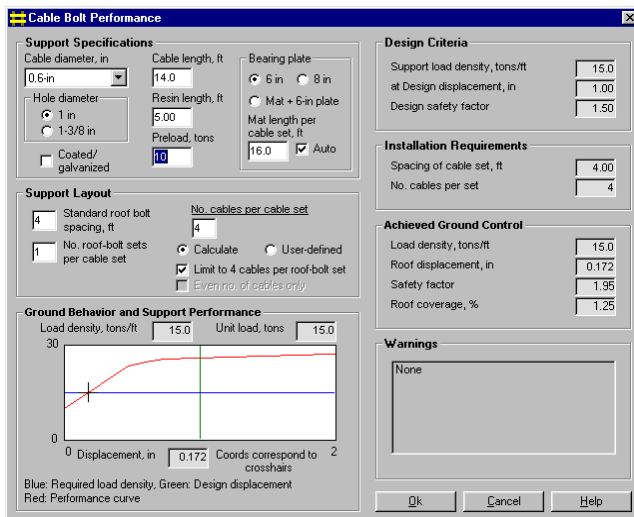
Cable Bolt Performance

Support Specifications

Cable diameter, in
0.6-in

Hole diameter
1 in
1-3/8 in

Coated/ galvanized

Cable length, ft
14.0

Resin length, ft
5.00

Preload, tons
10

Bearing plate
6 in
8 in
Mat + 6-in plate

Mat length per cable set, ft
16.0
Auto

Support Layout

4
Standard roof bolt spacing, ft

1
No. roof-bolt sets per cable set

No. cables per cable set
4
Calculate
User-defined
Limit to 4 cables per roof-bolt set
Even no. of cables only

Ground Behavior and Support Performance

Load density, tons/ft
15.0
Unit load, tons
15.0

30
0
0
Displacement, in
0.172
Coords correspond to crosshairs
2

Blue: Required load density, Green: Design displacement
Red: Performance curve

Design Criteria

Support load density, tons/ft
15.0
at Design displacement, in
1.00
Design safety factor
1.50

Installation Requirements

Spacing of cable set, ft
4.00
No. cables per set
4

Achieved Ground Control

Load density, tons/ft
15.0
Roof displacement, in
0.172
Safety factor
1.95
Roof coverage, %
1.25

Warnings

None

Ok
Cancel
Help